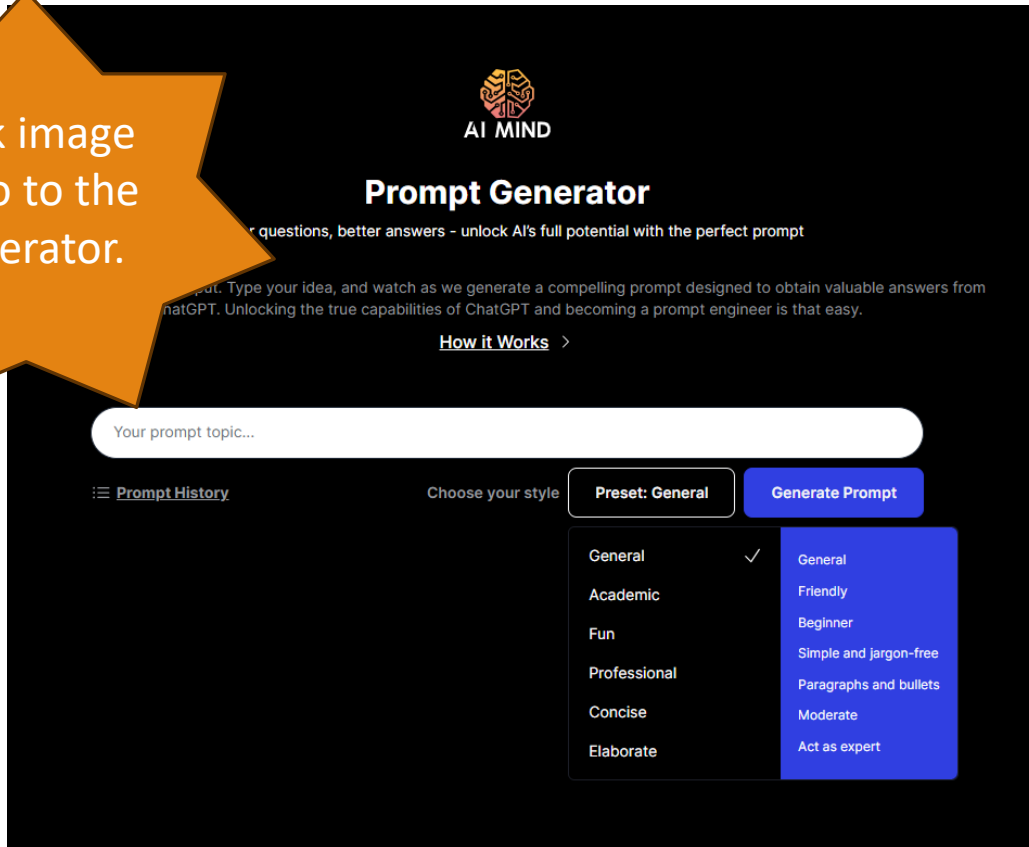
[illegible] image
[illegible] to the
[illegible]erator.

AI MIND

Prompt Generator

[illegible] questions, better answers - unlock AI's full potential with the perfect prompt

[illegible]put. Type your idea, and watch as we generate a compelling prompt designed to obtain valuable answers from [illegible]hatGPT. Unlocking the true capabilities of ChatGPT and becoming a prompt engineer is that easy.

How it Works >

Your prompt topic...

Prompt History

Choose your style

Preset: General

Generate Prompt

General ✓
Academic
Fun
Professional
Concise
Elaborate

General
Friendly
Beginner
Simple and jargon-free
Paragraphs and bullets
Moderate
Act as expert